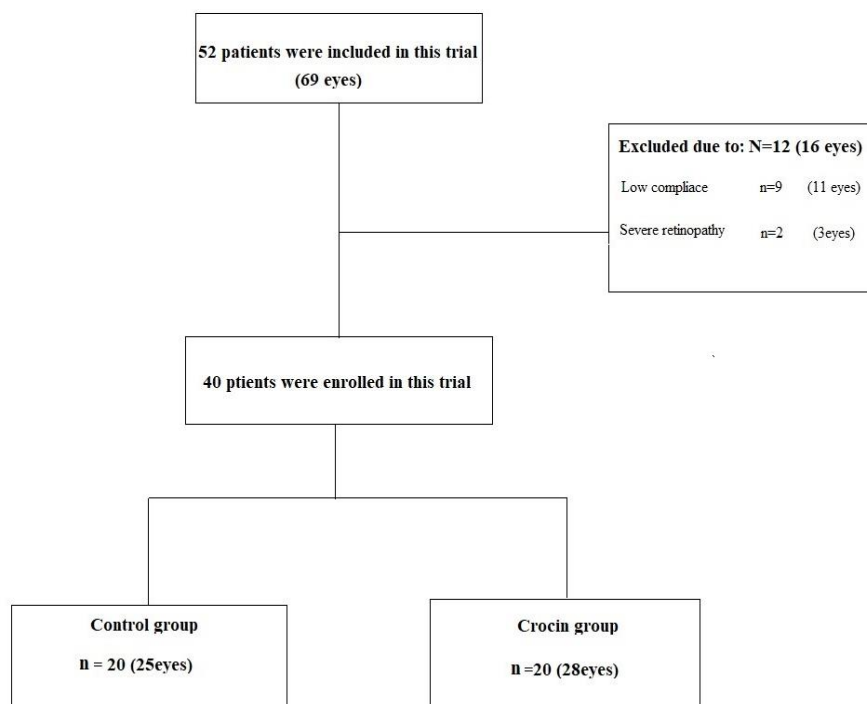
52 patients were included in this trial
(69 eyes)

Excluded due to: N=12 (16 eyes)
Low compliace n=9 (11 eyes)
Severe retinopathy n=2 (3eyes)

40 ptients were enrolled in this trial

Control group
n = 20 (25eyes)

Crocin group
n =20 (28eyes)